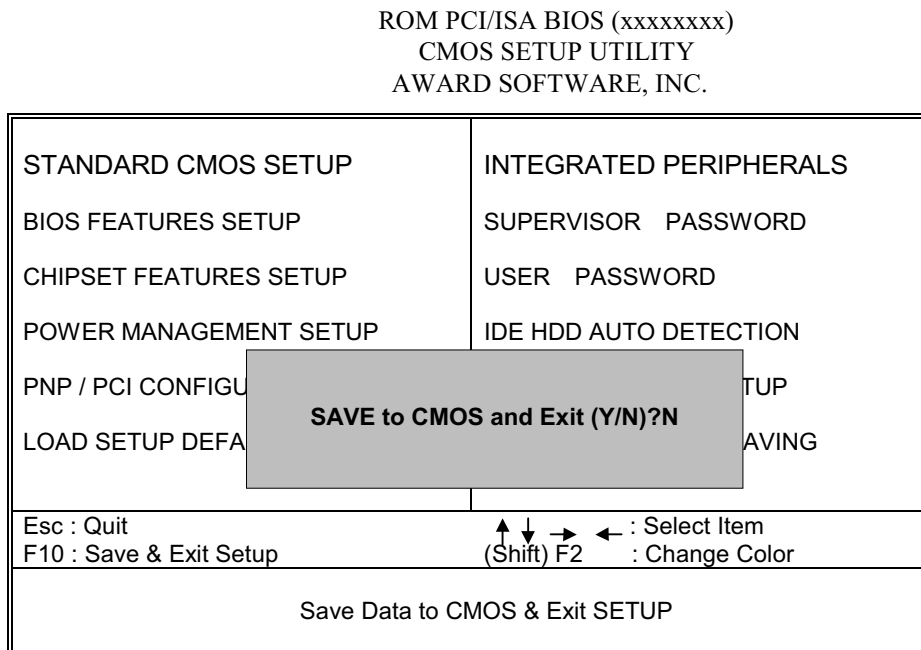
ROM PCI/ISA BIOS (xxxxxxxx)
CMOS SETUP UTILITY
AWARD SOFTWARE, INC.

STANDARD CMOS SETUP

BIOS FEATURES SETUP

CHIPSET FEATURES SETUP

POWER MANAGEMENT SETUP

PNP / PCI CONFIGU

LOAD SETUP DEFA

INTEGRATED PERIPHERALS

SUPERVISOR PASSWORD

USER PASSWORD

IDE HDD AUTO DETECTION

TUP

AVING

SAVE to CMOS and Exit (Y/N)?N

Esc : Quit
F10 : Save & Exit Setup

↑ ↓ → ← : Select Item
(Shift) F2 : Change Color

Save Data to CMOS & Exit SETUP